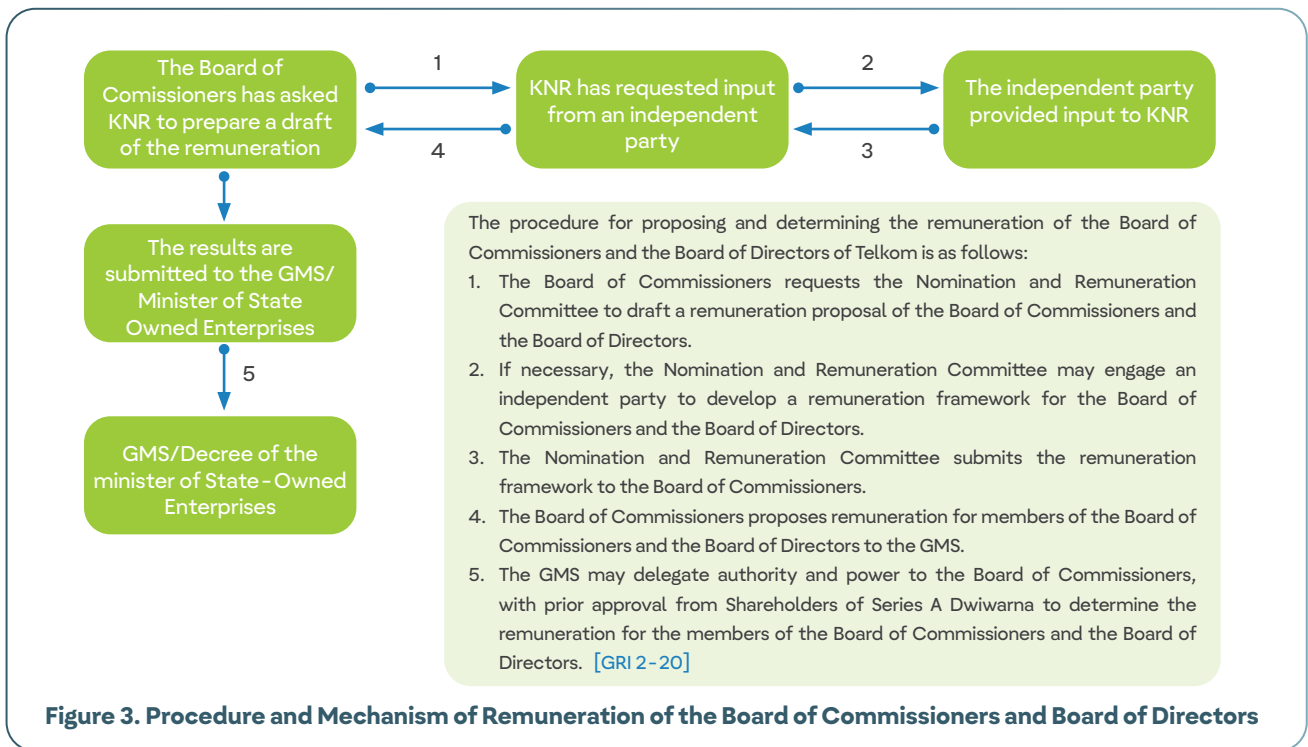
The Board of Comissioners has asked KNR to prepare a draft of the remuneration

1

KNR has requested input from an independent party

2

The independent party provided input to KNR

3

4

The results are submitted to the GMS/ Minister of State Owned Enterprises

5

GMS/Decree of the minister of State-Owned Enterprises

The procedure for proposing and determining the remuneration of the Board of Commissioners and the Board of Directors of Telkom is as follows:

1. The Board of Commissioners requests the Nomination and Remuneration Committee to draft a remuneration proposal of the Board of Commissioners and the Board of Directors.
2. If necessary, the Nomination and Remuneration Committee may engage an independent party to develop a remuneration framework for the Board of Commissioners and the Board of Directors.
3. The Nomination and Remuneration Committee submits the remuneration framework to the Board of Commissioners.
4. The Board of Commissioners proposes remuneration for members of the Board of Commissioners and the Board of Directors to the GMS.
5. The GMS may delegate authority and power to the Board of Commissioners, with prior approval from Shareholders of Series A Dwiwarna to determine the remuneration for the members of the Board of Commissioners and the Board of Directors. [GRI 2-20]

Figure 3. Procedure and Mechanism of Remuneration of the Board of Commissioners and Board of Directors